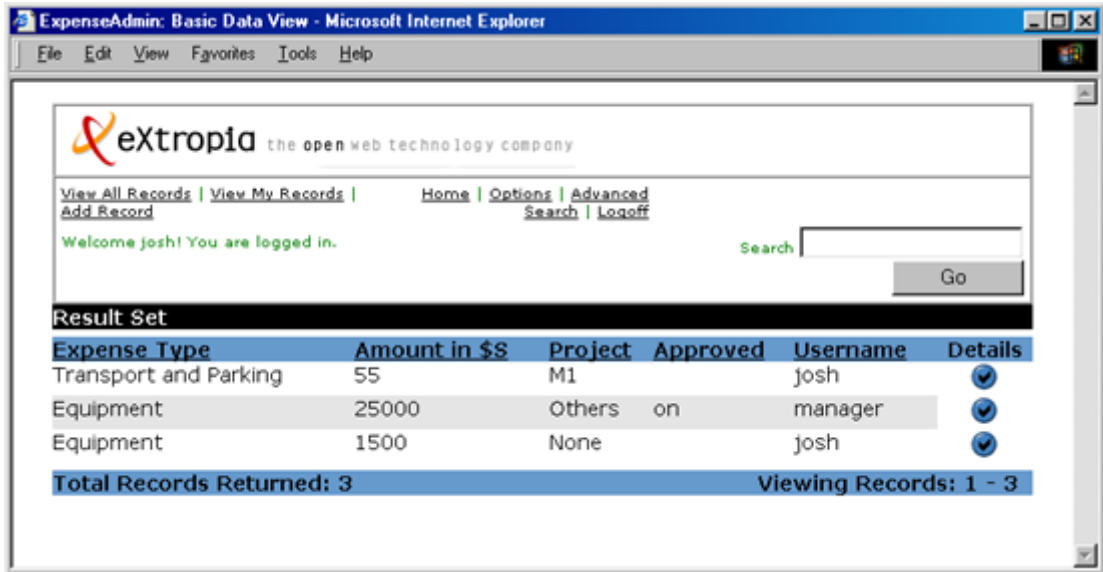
ExpenseAdmin: Basic Data View - Microsoft Internet Explorer

File Edit View Favorites Tools Help

eXtropia the open web technology company

View All Records | View My Records | Add Record

Home | Options | Advanced Search | Logoff

Welcome josh! You are logged in.

Search

Go

Result Set

| Expense Type | Amount in \$S | Project | Approved | Username | Details |
|---|---|---|---|---|---|
| Transport and Parking | 55 | M1 | | josh | |
| Equipment | 25000 | Others | on | manager | |
| Equipment | 1500 | None | | josh | |

Total Records Returned: 3

Viewing Records: 1 - 3